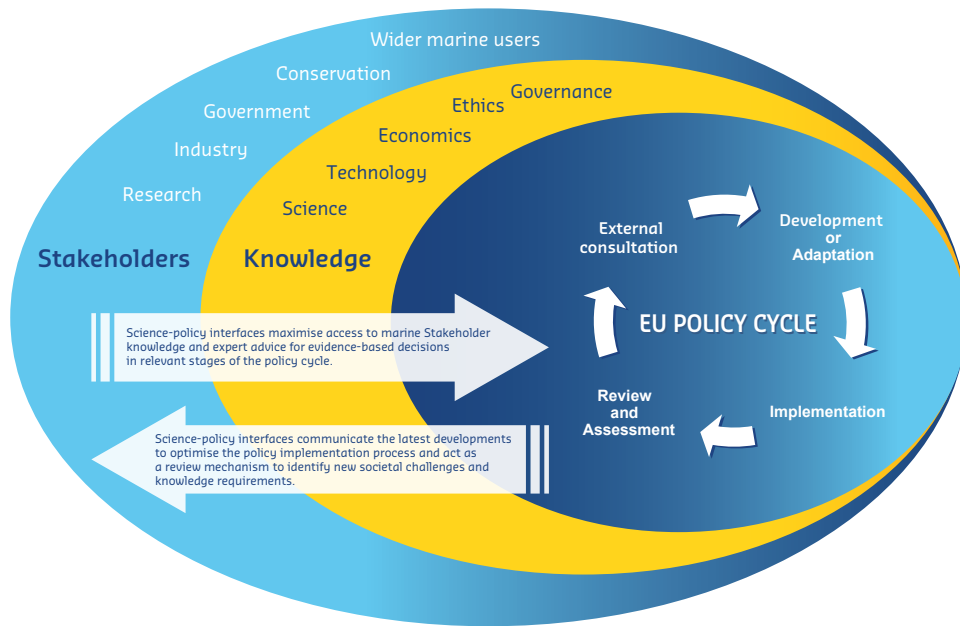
Wider marine users

Conservation

Government

Industry

Research

Stakeholders

Governance

Ethics

Economics

Technology

Science

Knowledge

External consultation

Development or Adaptation

EU POLICY CYCLE

Review and Assessment

Implementation

Science-policy interfaces maximise access to marine Stakeholder knowledge and expert advice for evidence-based decisions in relevant stages of the policy cycle.

Science-policy interfaces communicate the latest developments to optimise the policy implementation process and act as a review mechanism to identify new societal challenges and knowledge requirements.